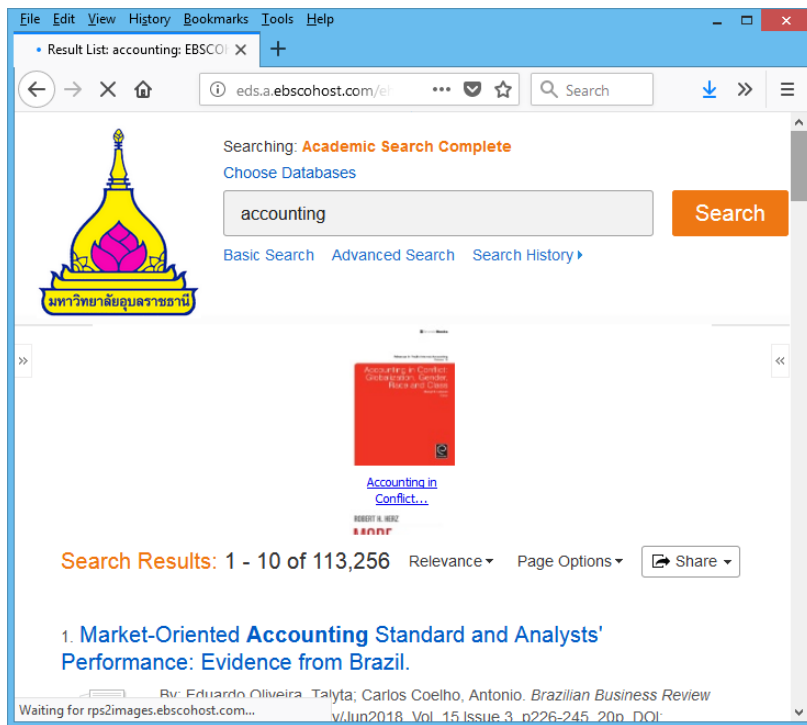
File Edit View History Bookmarks Tools Help

Result List: accounting: EBSCO

eds.a.ebscohost.com/e

Search

มหาวิทยาลัยอุบลราชธานี

Searching: Academic Search Complete

Choose Databases

accounting

Search

Basic Search Advanced Search Search History

Accounting in Conflict: Globalization, Gender, Race and Class

Accounting in Conflict...

ROBERT H. HERZ

Search Results: 1 - 10 of 113,256 Relevance Page Options Share

1. Market-Oriented Accounting Standard and Analysts' Performance: Evidence from Brazil.

By: Eduardo Oliveira, Talyta; Carlos Coelho, Antonio. Brazilian Business Review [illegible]/Jun2018, Vol. 15 Issue 3, p226-245. 20p. DOI:

Waiting for rps2images.ebscohost.com...